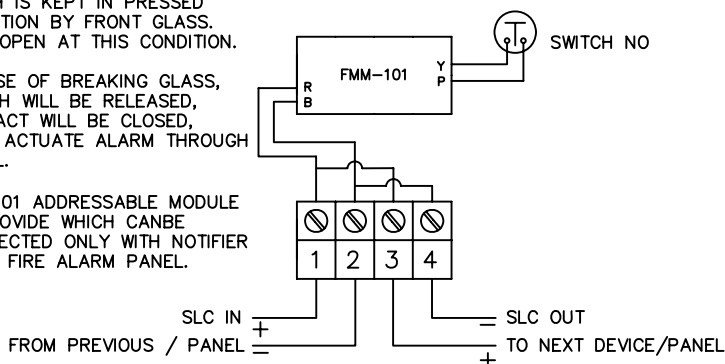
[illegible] IS KEPT IN PRESSED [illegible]TION BY FRONT GLASS. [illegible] OPEN AT THIS CONDITION.

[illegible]SE OF BREAKING GLASS, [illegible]H WILL BE RELEASED, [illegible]ACT WILL BE CLOSED, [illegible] ACTUATE ALARM THROUGH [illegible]

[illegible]01 ADDRESSABLE MODULE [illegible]OVIDE WHICH CANBE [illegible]ECTED ONLY WITH NOTIFIER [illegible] FIRE ALARM PANEL.

FMM-101
Y
P
R
B

SWITCH NO

1
2
3
4

SLC IN
+
FROM PREVIOUS / PANEL
−

SLC OUT
−
TO NEXT DEVICE/PANEL
+